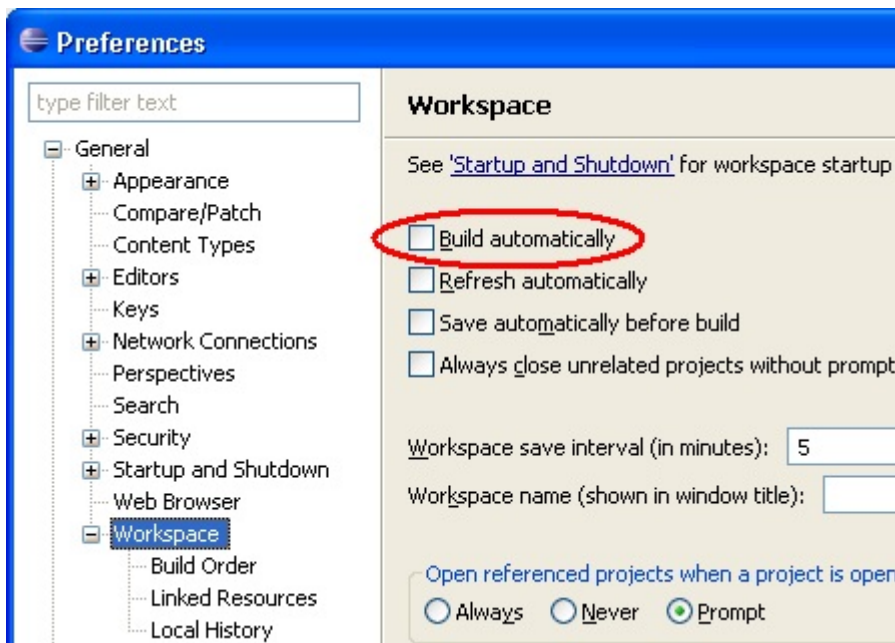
Preferences

type filter text

General
Appearance
Compare/Patch
Content Types
Editors
Keys
Network Connections
Perspectives
Search
Security
Startup and Shutdown
Web Browser
Workspace
Build Order
Linked Resources
Local History

Workspace

See 'Startup and Shutdown' for workspace startup

Build automatically

Refresh automatically

Save automatically before build

Always close unrelated projects without prompt

Workspace save interval (in minutes): 5

Workspace name (shown in window title):

Open referenced projects when a project is open

Always Never Prompt